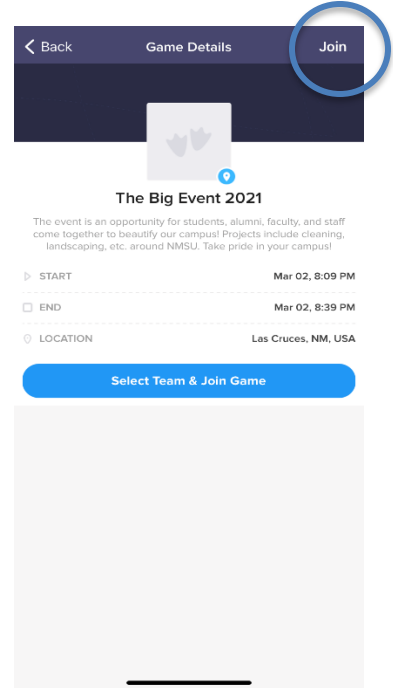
< Back

Game Details

Join

The Big Event 2021

The event is an opportunity for students, alumni, faculty, and staff come together to beautify our campus! Projects include cleaning, landscaping, etc. around NMSU. Take pride in your campus!

START Mar 02, 8:09 PM

END Mar 02, 8:39 PM

LOCATION Las Cruces, NM, USA

Select Team & Join Game